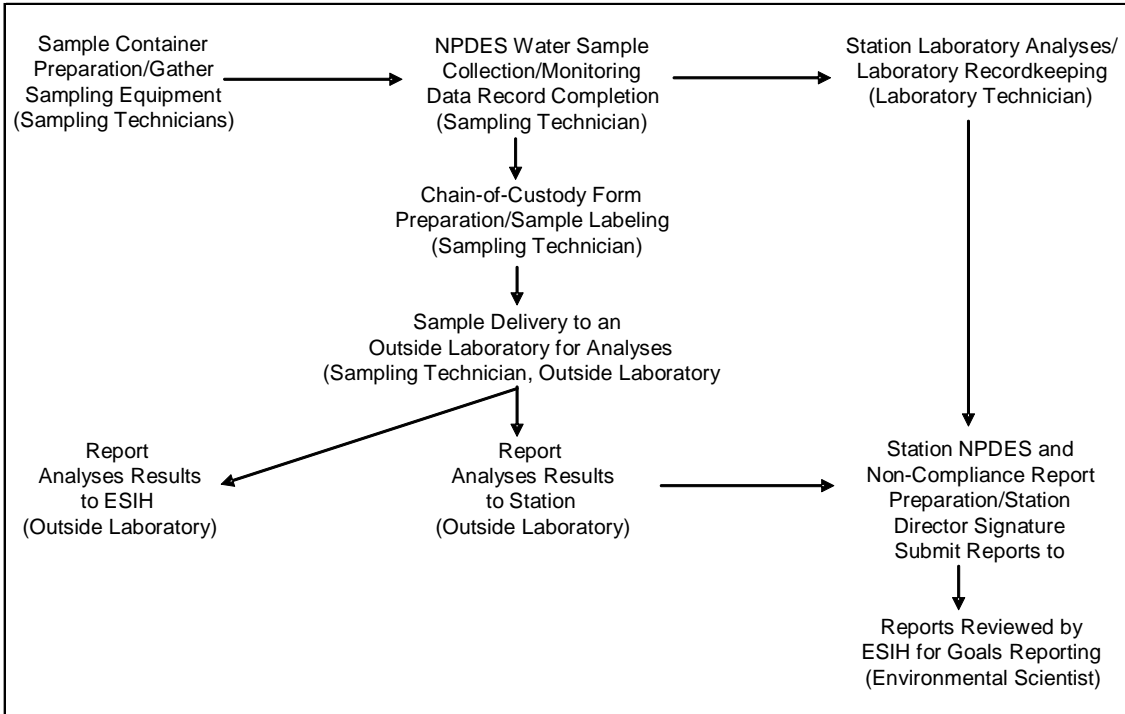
Sample Container Preparation/Gather Sampling Equipment (Sampling Technicians)

NPDES Water Sample Collection/Monitoring Data Record Completion (Sampling Technician)

Station Laboratory Analyses/ Laboratory Recordkeeping (Laboratory Technician)

Chain-of-Custody Form Preparation/Sample Labeling (Sampling Technician)

Sample Delivery to an Outside Laboratory for Analyses (Sampling Technician, Outside Laboratory

Report Analyses Results to ESIH (Outside Laboratory)

Report Analyses Results to Station (Outside Laboratory)

Station NPDES and Non-Compliance Report Preparation/Station Director Signature Submit Reports to

Reports Reviewed by ESIH for Goals Reporting (Environmental Scientist)